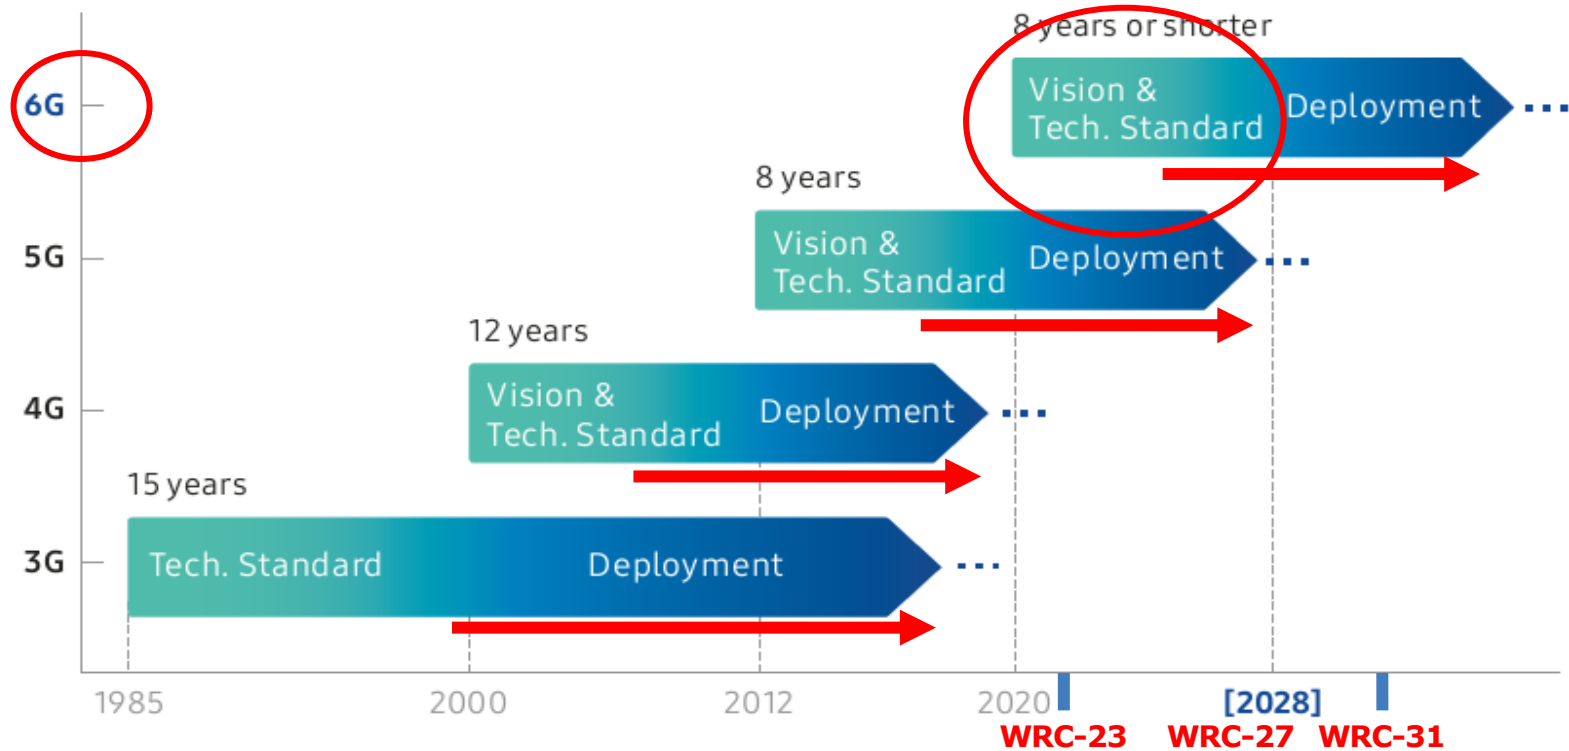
8 years or shorter

6G

Vision &
Tech. Standard

Deployment

8 years

5G

Vision &
Tech. Standard

Deployment

12 years

4G

Vision &
Tech. Standard

Deployment

15 years

3G

Tech. Standard

Deployment

1985

2000

2012

2020

[2028]

WRC-23

WRC-27

WRC-31